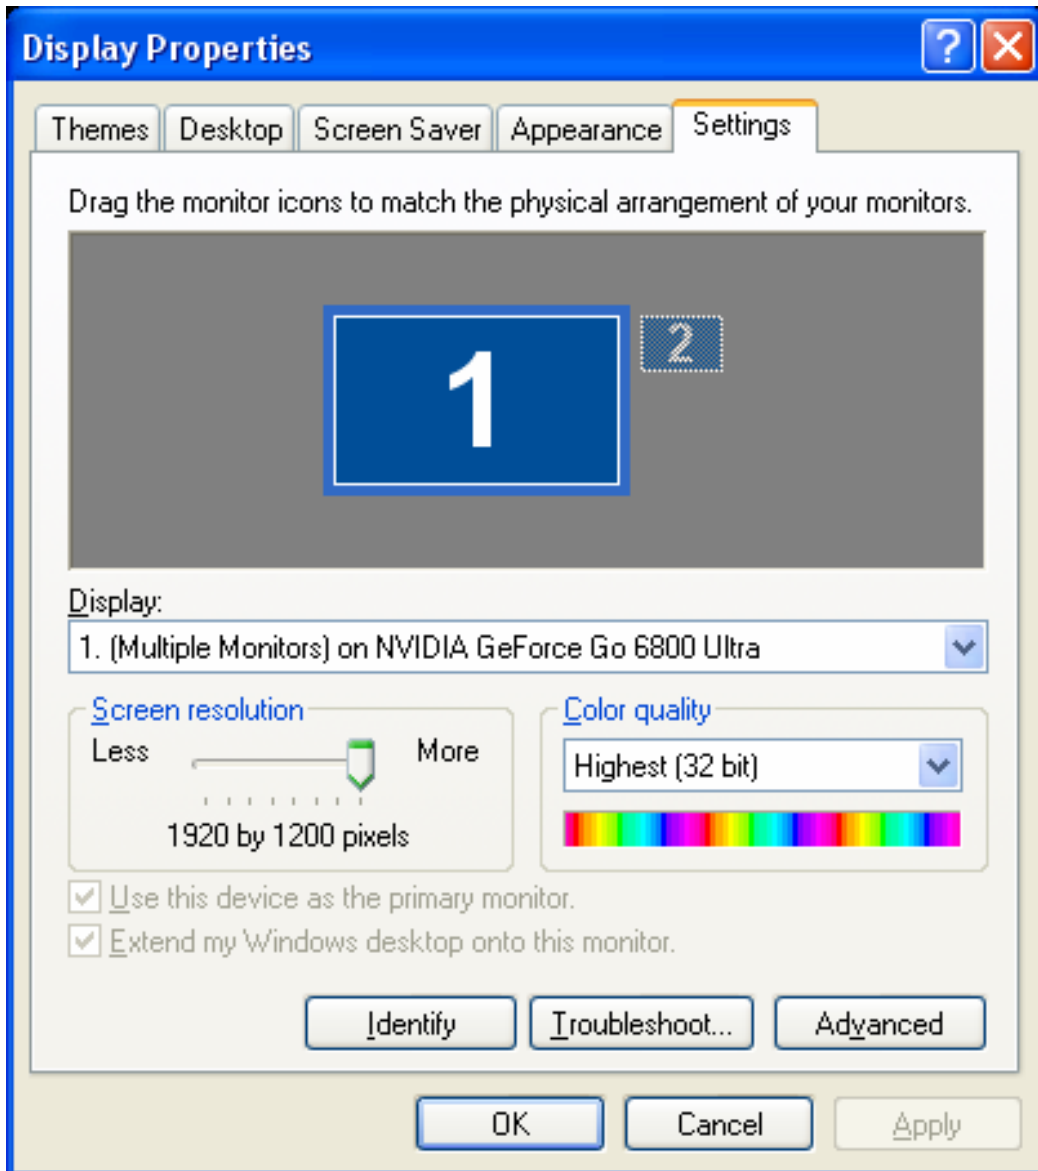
Display Properties

Themes | Desktop | Screen Saver | Appearance | Settings

Drag the monitor icons to match the physical arrangement of your monitors.

1

2

Display:

1. (Multiple Monitors) on NVIDIA GeForce Go 6800 Ultra

Screen resolution

Less

More

1920 by 1200 pixels

Color quality

Highest (32 bit)

Use this device as the primary monitor.

Extend my Windows desktop onto this monitor.

Identify

Troubleshoot...

Advanced

OK

Cancel

Apply